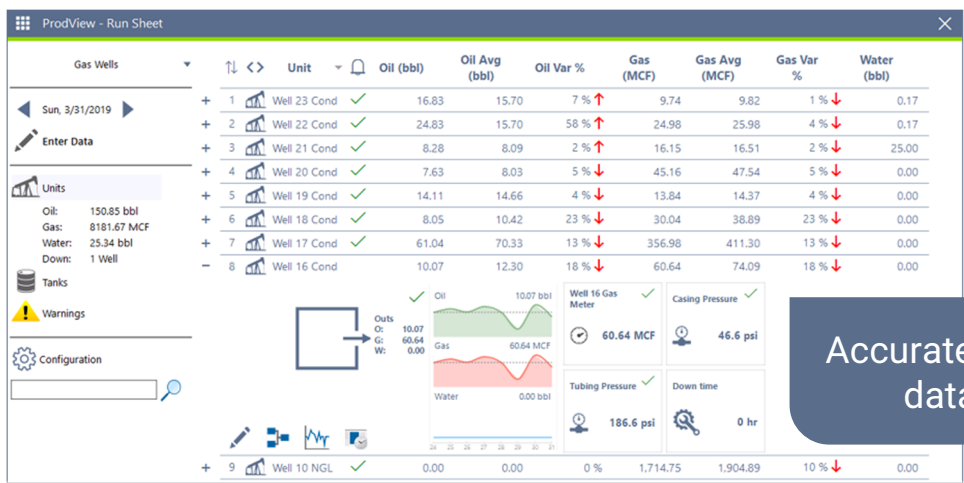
ProdView - Run Sheet

Gas Wells

Sun, 3/31/2019

Enter Data

Units
Oil: 150.85 bbl
Gas: 8181.67 MCF
Water: 25.34 bbl
Down: 1 Well

Tanks

Warnings

Configuration

| | | Unit | | Oil (bbl) | Oil Avg (bbl) | Oil Var % | Gas (MCF) | Gas Avg (MCF) | Gas Var % | Water (bbl) |
|---|---|---|---|---|---|---|---|---|---|---|
| + | 1 | Well 23 Cond | ✓ | 16.83 | 15.70 | 7 % ↑ | 9.74 | 9.82 | 1 % ↓ | 0.17 |
| + | 2 | Well 22 Cond | ✓ | 24.83 | 15.70 | 58 % ↑ | 24.98 | 25.98 | 4 % ↓ | 0.17 |
| + | 3 | Well 21 Cond | ✓ | 8.28 | 8.09 | 2 % ↑ | 16.15 | 16.51 | 2 % ↓ | 25.00 |
| + | 4 | Well 20 Cond | ✓ | 7.63 | 8.03 | 5 % ↓ | 45.16 | 47.54 | 5 % ↓ | 0.00 |
| + | 5 | Well 19 Cond | ✓ | 14.11 | 14.66 | 4 % ↓ | 13.84 | 14.37 | 4 % ↓ | 0.00 |
| + | 6 | Well 18 Cond | ✓ | 8.05 | 10.42 | 23 % ↓ | 30.04 | 38.89 | 23 % ↓ | 0.00 |
| + | 7 | Well 17 Cond | ✓ | 61.04 | 70.33 | 13 % ↓ | 356.98 | 411.30 | 13 % ↓ | 0.00 |
| − | 8 | Well 16 Cond | | 10.07 | 12.30 | 18 % ↓ | 60.64 | 74.09 | 18 % ↓ | 0.00 |

Outs
O: 10.07
G: 60.64
W: 0.00

Oil 10.07 bbl
Gas 60.64 MCF
Water 0.00 bbl
24 25 26 27 28 29 30 31

Well 16 Gas Meter
60.64 MCF

Casing Pressure
46.6 psi

Tubing Pressure
186.6 psi

Down time
0 hr

Accurate data

| + | 9 | Well 10 NGL | ✓ | 0.00 | 0.00 | 0 % | 1,714.75 | 1,904.89 | 10 % ↓ | 0.00 |
|---|---|---|---|---|---|---|---|---|---|---|